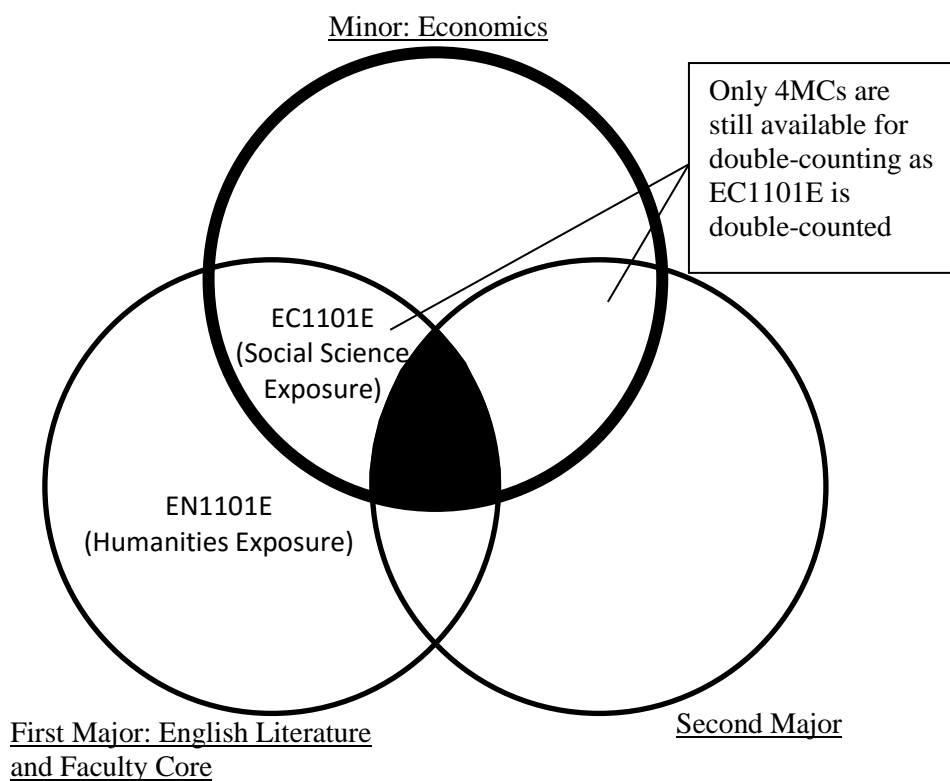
Minor: Economics

Only 4MCs are still available for double-counting as EC1101E is double-counted

EC1101E (Social Science Exposure)

EN1101E (Humanities Exposure)

First Major: English Literature and Faculty Core

Second Major